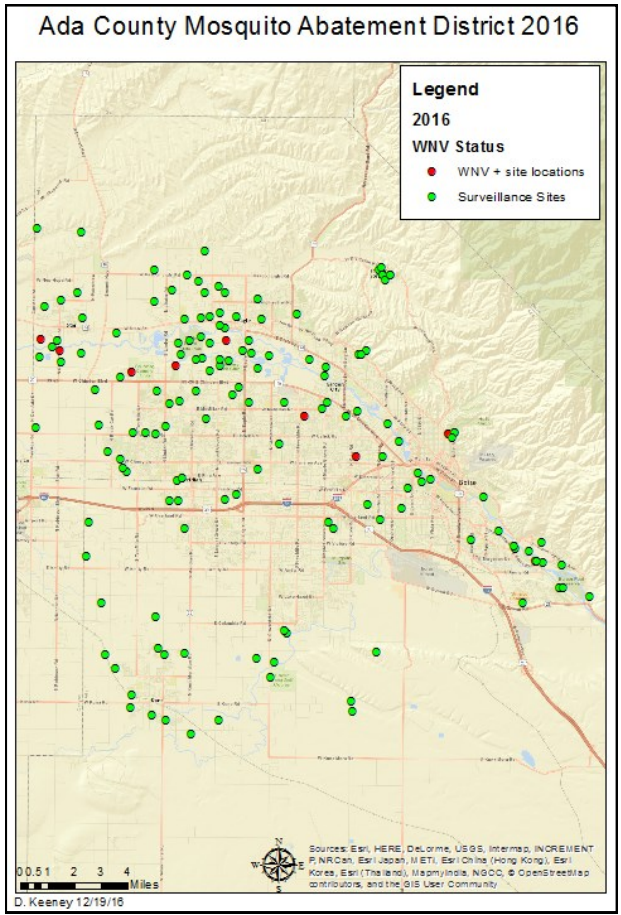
Ada County Mosquito Abatement District 2016

Legend
2016
WNV Status
WNV + site locations
Surveillance Sites

Boise

N
W E
S

0 0.5 1 2 3 4
Miles

Sources: Esri, HERE, DeLorme, USGS, Intermap, INCREMENT P, NRCan, Esri Japan, METI, Esri China (Hong Kong), Esri Korea, Esri (Thailand), MapmyIndia, NGCC, © OpenStreetMap contributors, and the GIS User Community

D. Keeney 12/19/16